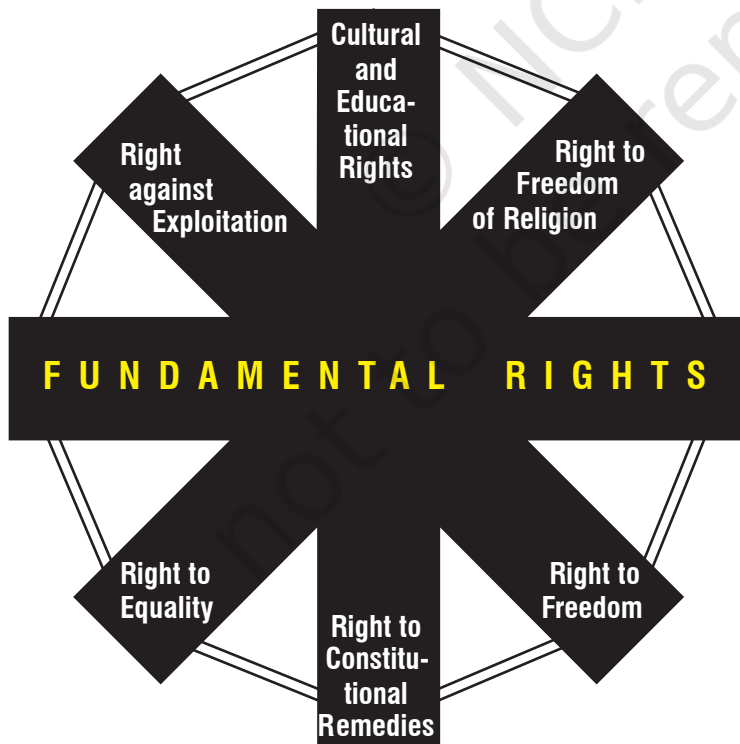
Cultural and Educational Rights

Right against Exploitation

Right to Freedom of Religion

FUNDAMENTAL RIGHTS

Right to Equality

Right to Freedom

Right to Constitutional Remedies

© NCERT not to be republished